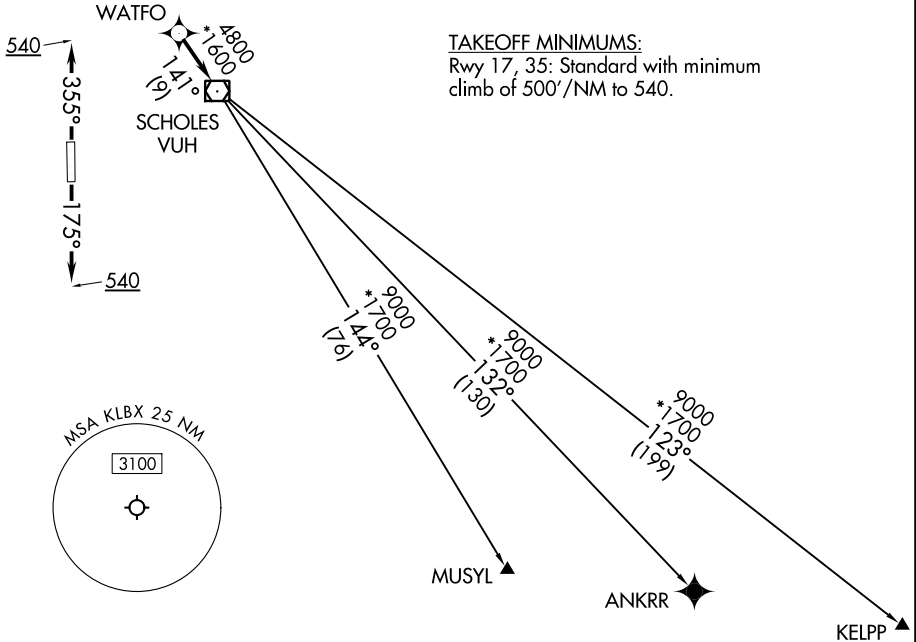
WATFO

4800
*1600
141°
(9)

540

355°

175°

540

SCHOLES
VUH

TAKEOFF MINIMUMS:
Rwy 17, 35: Standard with minimum climb of 500'/NM to 540.

9000
*1700
144°
(76)

9000
*1700
132°
(130)

9000
*1700
123°
(199)

MSA KLBX 25 NM

3100

MUSYL

ANKRR

KELPP